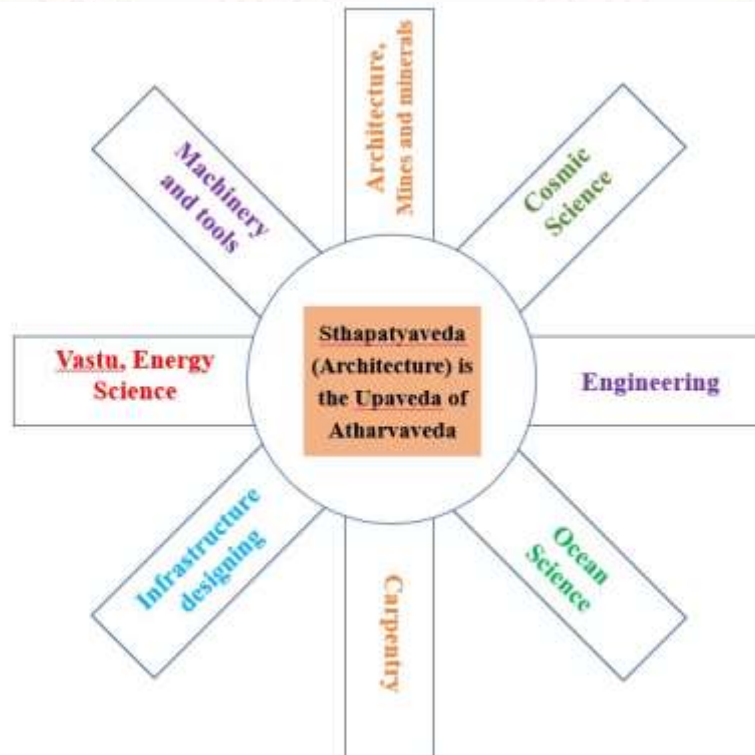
Sthapatyaveda (Architecture) is the Upaveda of Atharvaveda

Architecture, Mines and minerals

Cosmic Science

Engineering

Ocean Science

Carpentry

Infrastructure designing

Vastu, Energy Science

Machinery and tools